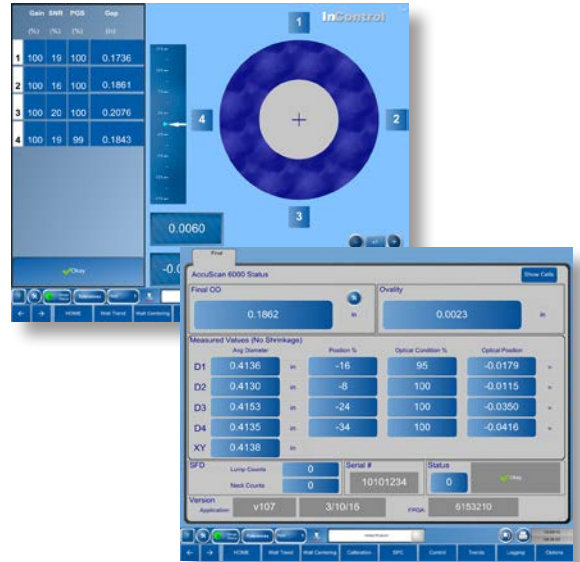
| | Gain | SNR | PGS | Gap |
|---|---|---|---|---|
| | (%) | (%) | (%) | (in) |
| 1 | 100 | 19 | 100 | 0.1736 |
| 2 | 100 | 16 | 100 | 0.1861 |
| 3 | 100 | 20 | 100 | 0.2076 |
| 4 | 100 | 19 | 99 | 0.1843 |

Okay

InControl

1
2
3
4

0.0060

-0.0

HOME
Wall Trend
Wall Centering

Final

AccuScan 6000 Status

Show Cells

Final OD
0.1862
in

Ovality
0.0023
in

Measured Values (No Shrinkage)

| | Avg Diameter | | Position % | Optical Condition % | Optical Position | |
|---|---|---|---|---|---|---|
| D1 | 0.4136 | in | -16 | 95 | -0.0179 | in |
| D2 | 0.4130 | in | -8 | 100 | -0.0115 | in |
| D3 | 0.4153 | in | -24 | 100 | -0.0350 | in |
| D4 | 0.4135 | in | -34 | 100 | -0.0416 | in |
| XY | 0.4138 | in | | | | |

SFD
Lump Counts 0
Neck Counts 0

Serial #
10101234

Status
0
Okay

Version
Application v107 3/10/16 FPGA 6153210

HOME
Wall Trend
Wall Centering
Calibration
SPC
Control
Trends
Logging
Options